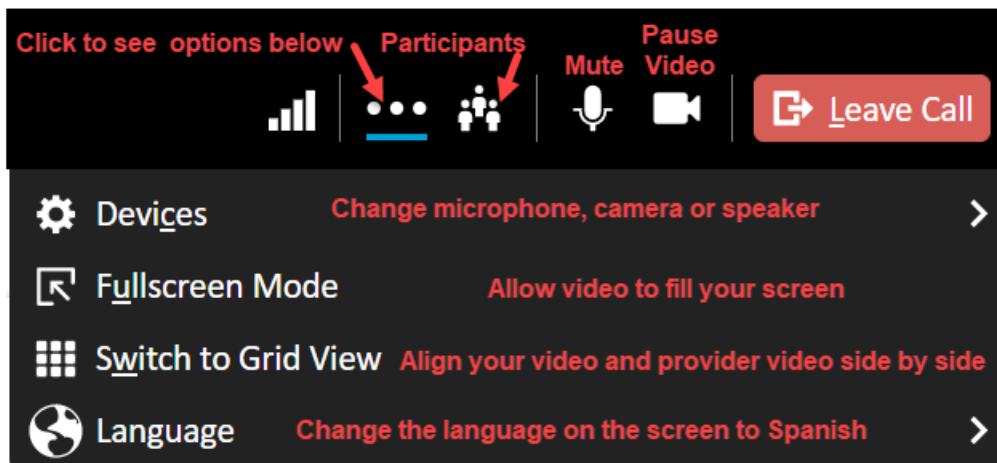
Click to see options below

Participants

Mute

Pause Video

Leave Call

Devices Change microphone, camera or speaker

Fullscreen Mode Allow video to fill your screen

Switch to Grid View Align your video and provider video side by side

Language Change the language on the screen to Spanish